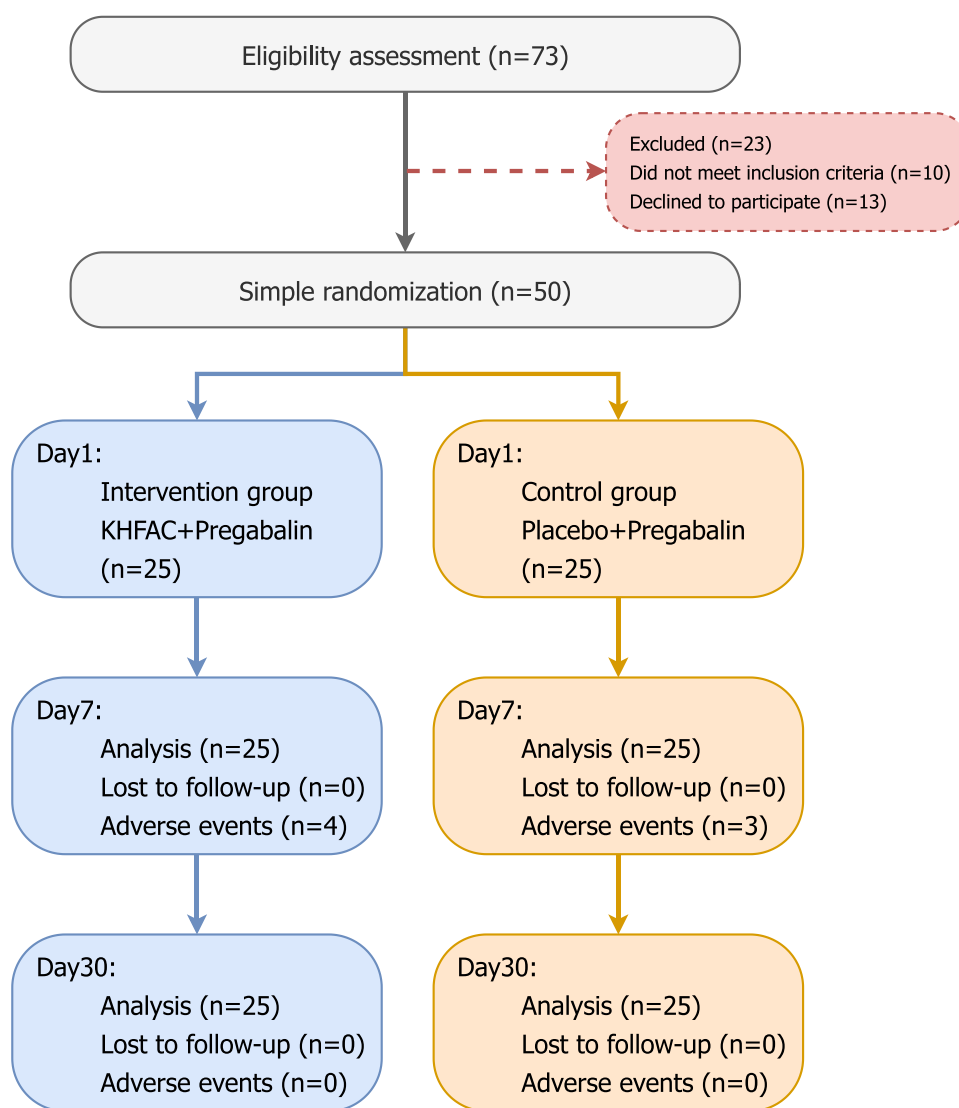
Eligibility assessment (n=73)

Excluded (n=23)
Did not meet inclusion criteria (n=10)
Declined to participate (n=13)

Simple randomization (n=50)

Day1:
Intervention group
KHFAC+Pregabalin
(n=25)

Day1:
Control group
Placebo+Pregabalin
(n=25)

Day7:
Analysis (n=25)
Lost to follow-up (n=0)
Adverse events (n=4)

Day7:
Analysis (n=25)
Lost to follow-up (n=0)
Adverse events (n=3)

Day30:
Analysis (n=25)
Lost to follow-up (n=0)
Adverse events (n=0)

Day30:
Analysis (n=25)
Lost to follow-up (n=0)
Adverse events (n=0)